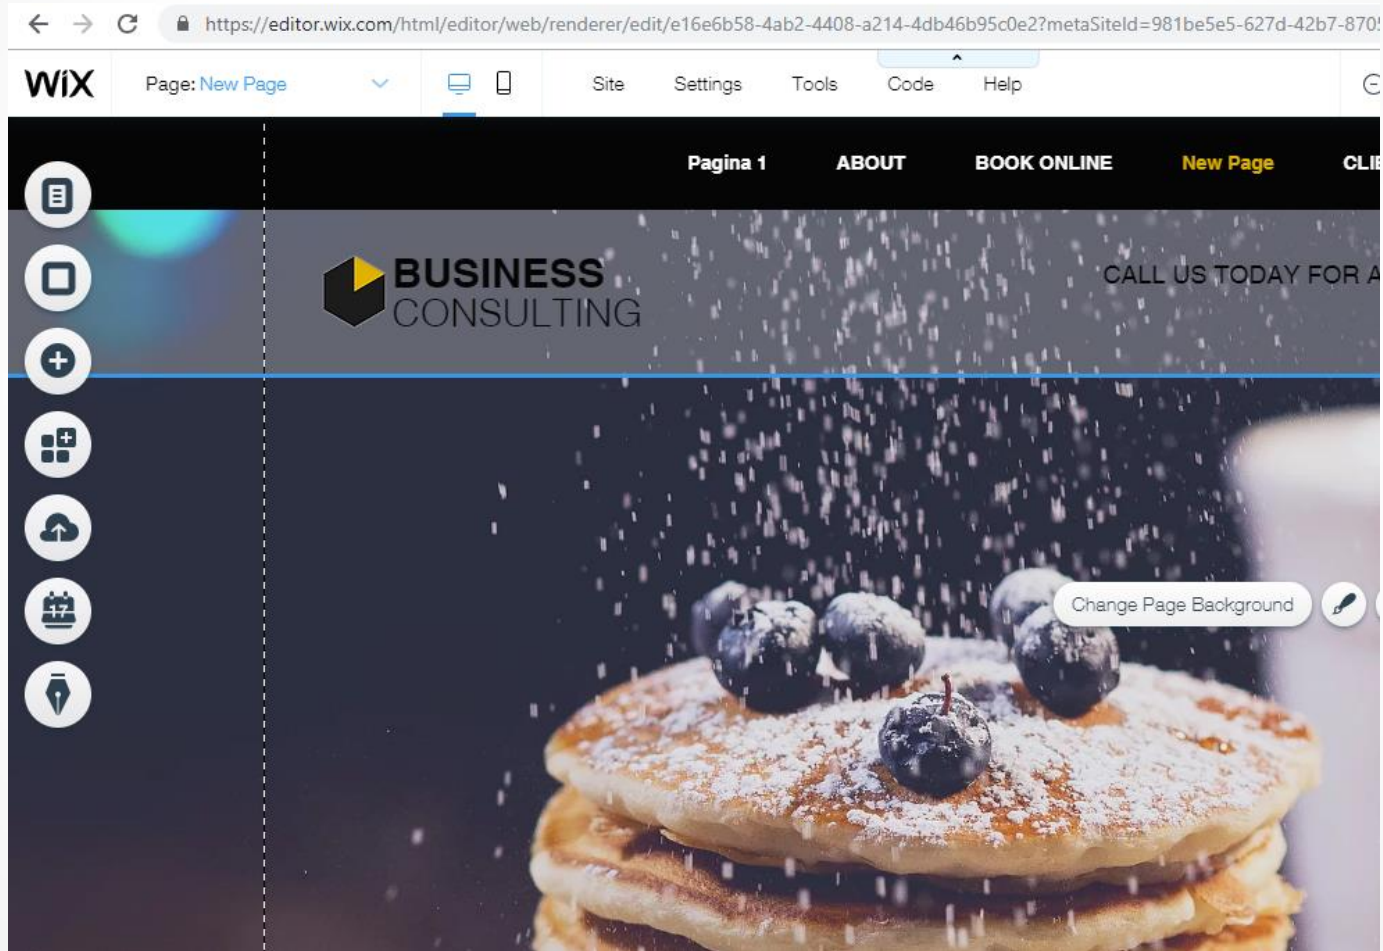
https://editor.wix.com/html/editor/web/renderer/edit/e16e6b58-4ab2-4408-a214-4db46b95c0e2?metaSiteId=981be5e5-627d-42b7-870

WiX

Page: New Page

Site Settings Tools Code Help

Pagina 1 ABOUT BOOK ONLINE New Page CLI

17

BUSINESS CONSULTING

CALL US TODAY FOR A

Change Page Background